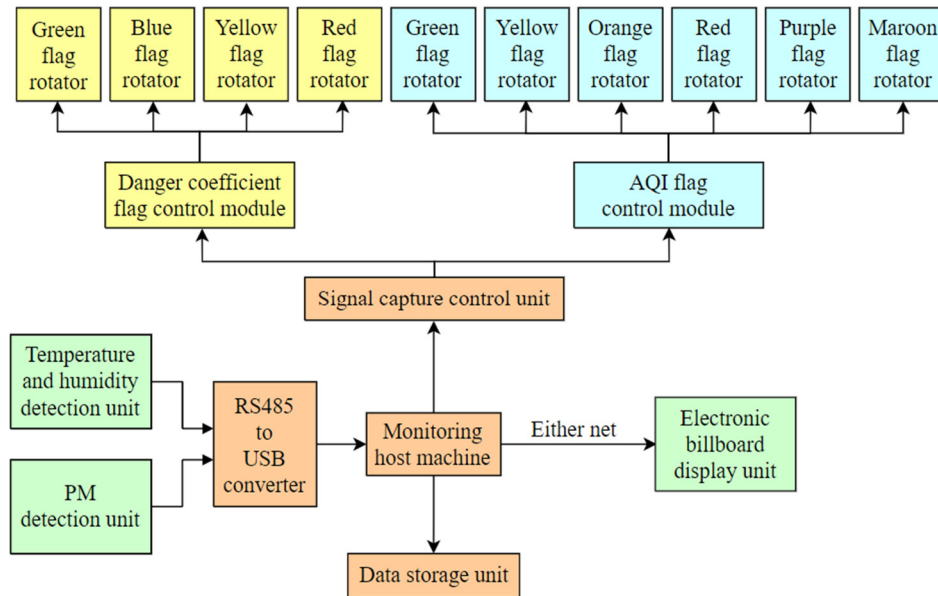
Green flag rotator

Blue flag rotator

Yellow flag rotator

Red flag rotator

Green flag rotator

Yellow flag rotator

Orange flag rotator

Red flag rotator

Purple flag rotator

Maroon flag rotator

Danger coefficient flag control module

AQI flag control module

Signal capture control unit

Temperature and humidity detection unit

PM detection unit

RS485 to USB converter

Monitoring host machine

Either net

Electronic billboard display unit

Data storage unit